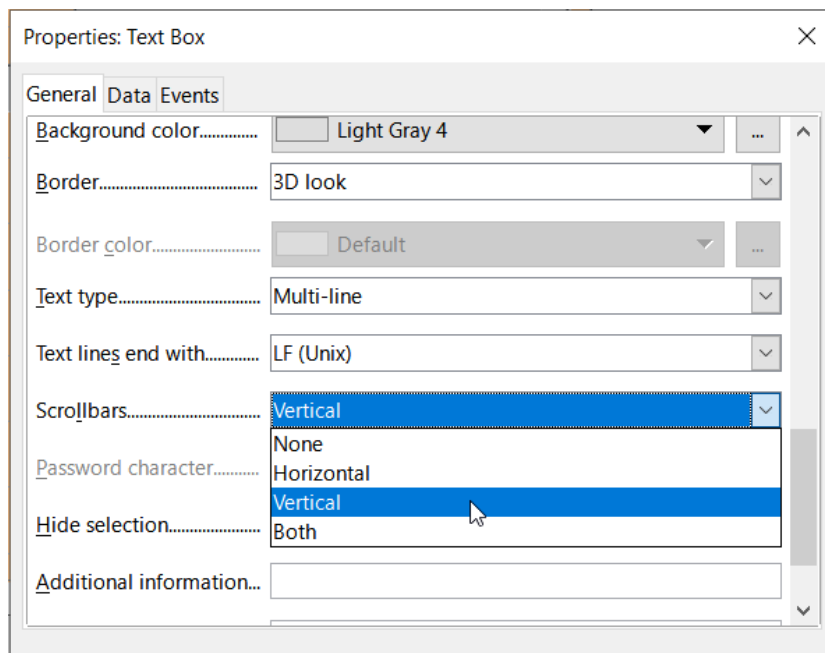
Properties: Text Box

General Data Events

Background color............ Light Gray 4 ...

Border.................................. 3D look

Border color......................... Default ...

Text type.............................. Multi-line

Text lines end with............ LF (Unix)

Scrollbars............................ Vertical

None
Horizontal
Vertical
Both

Password character..........

Hide selection.....................

Additional information...